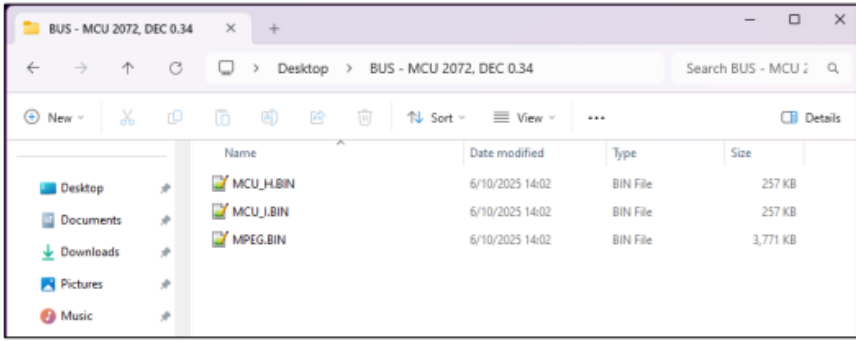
BUS - MCU 2072, DEC 0.34 × +

— ☐ ×

← → ↑ ↻ ☐ > Desktop > BUS - MCU 2072, DEC 0.34 Search BUS - MCU 2

New Sort View ··· Details

| Name | Date modified | Type | Size |
|---|---|---|---|
| MCU_H.BIN | 6/10/2025 14:02 | BIN File | 257 KB |
| MCU_I.BIN | 6/10/2025 14:02 | BIN File | 257 KB |
| MPEG.BIN | 6/10/2025 14:02 | BIN File | 3,771 KB |

Desktop
Documents
Downloads
Pictures
Music